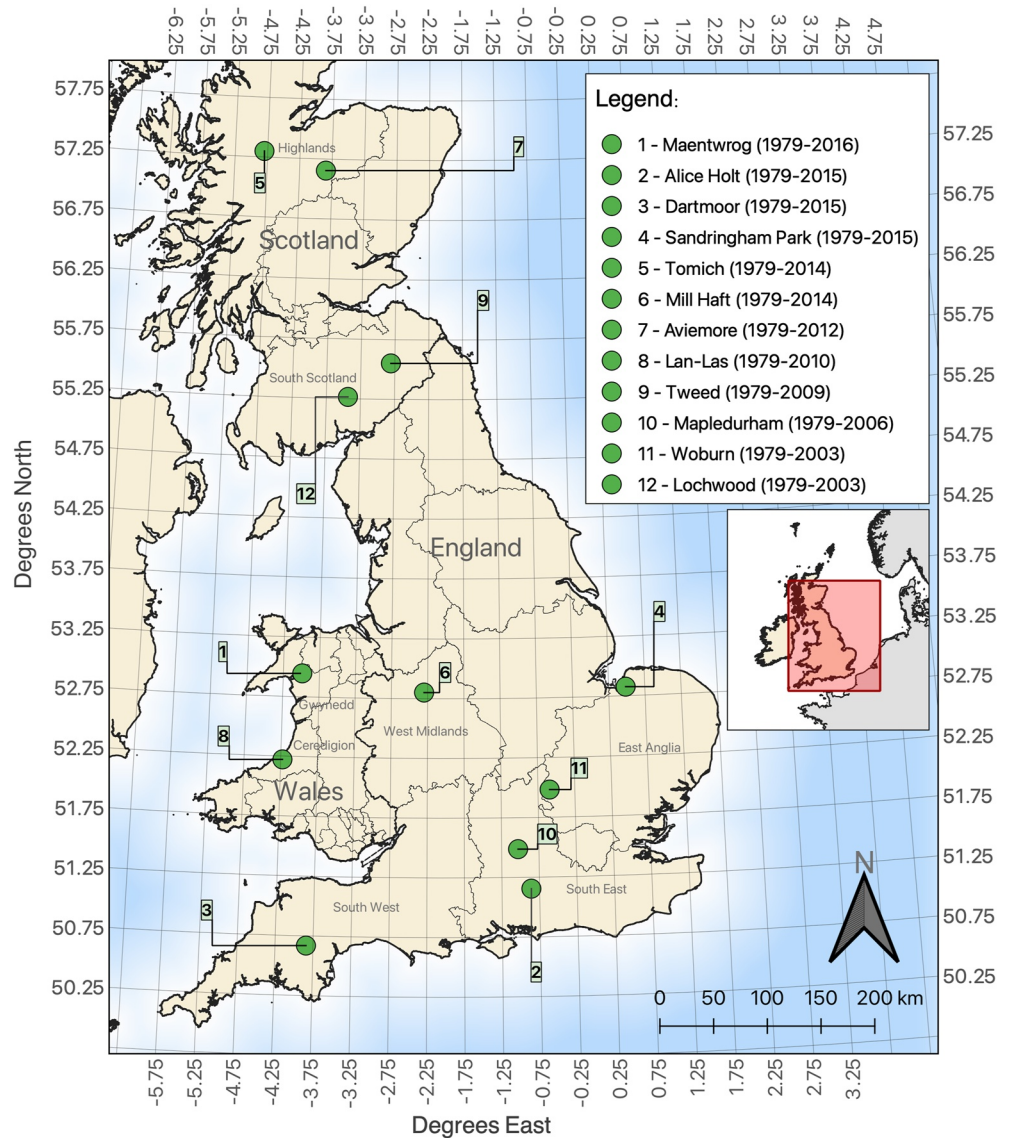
-6.25 -5.75 -5.25 -4.75 -4.25 -3.75 -3.25 -2.75 -2.25 -1.75 -1.25 -0.75 -0.25 0.25 0.75 1.25 1.75 2.25 2.75 3.25 3.75 4.25 4.75

57.75
57.25
56.75
56.25
55.75
55.25
54.75
54.25
53.75
53.25
52.75
52.25
51.75
51.25
50.75
50.25

Degrees North

57.25
56.75
56.25
55.75
55.25
54.75
54.25
53.75
53.25
52.75
52.25
51.75
51.25
50.75
50.25

Legend:
1 - Maentwrog (1979-2016)
2 - Alice Holt (1979-2015)
3 - Dartmoor (1979-2015)
4 - Sandringham Park (1979-2015)
5 - Tomich (1979-2014)
6 - Mill Haft (1979-2014)
7 - Aviemore (1979-2012)
8 - Lan-Las (1979-2010)
9 - Tweed (1979-2009)
10 - Mapledurham (1979-2006)
11 - Woburn (1979-2003)
12 - Lochwood (1979-2003)

Highlands
5
7
Scotland
9
South Scotland
12
England
4
1
6
Gwynedd
West Midlands
8
Ceredigion
East Anglia
11
Wales
10
South East
3
South West
2
N

0 50 100 150 200 km

-5.75 -5.25 -4.75 -4.25 -3.75 -3.25 -2.75 -2.25 -1.75 -1.25 -0.75 -0.25 0.25 0.75 1.25 1.75 2.25 2.75 3.25

Degrees East